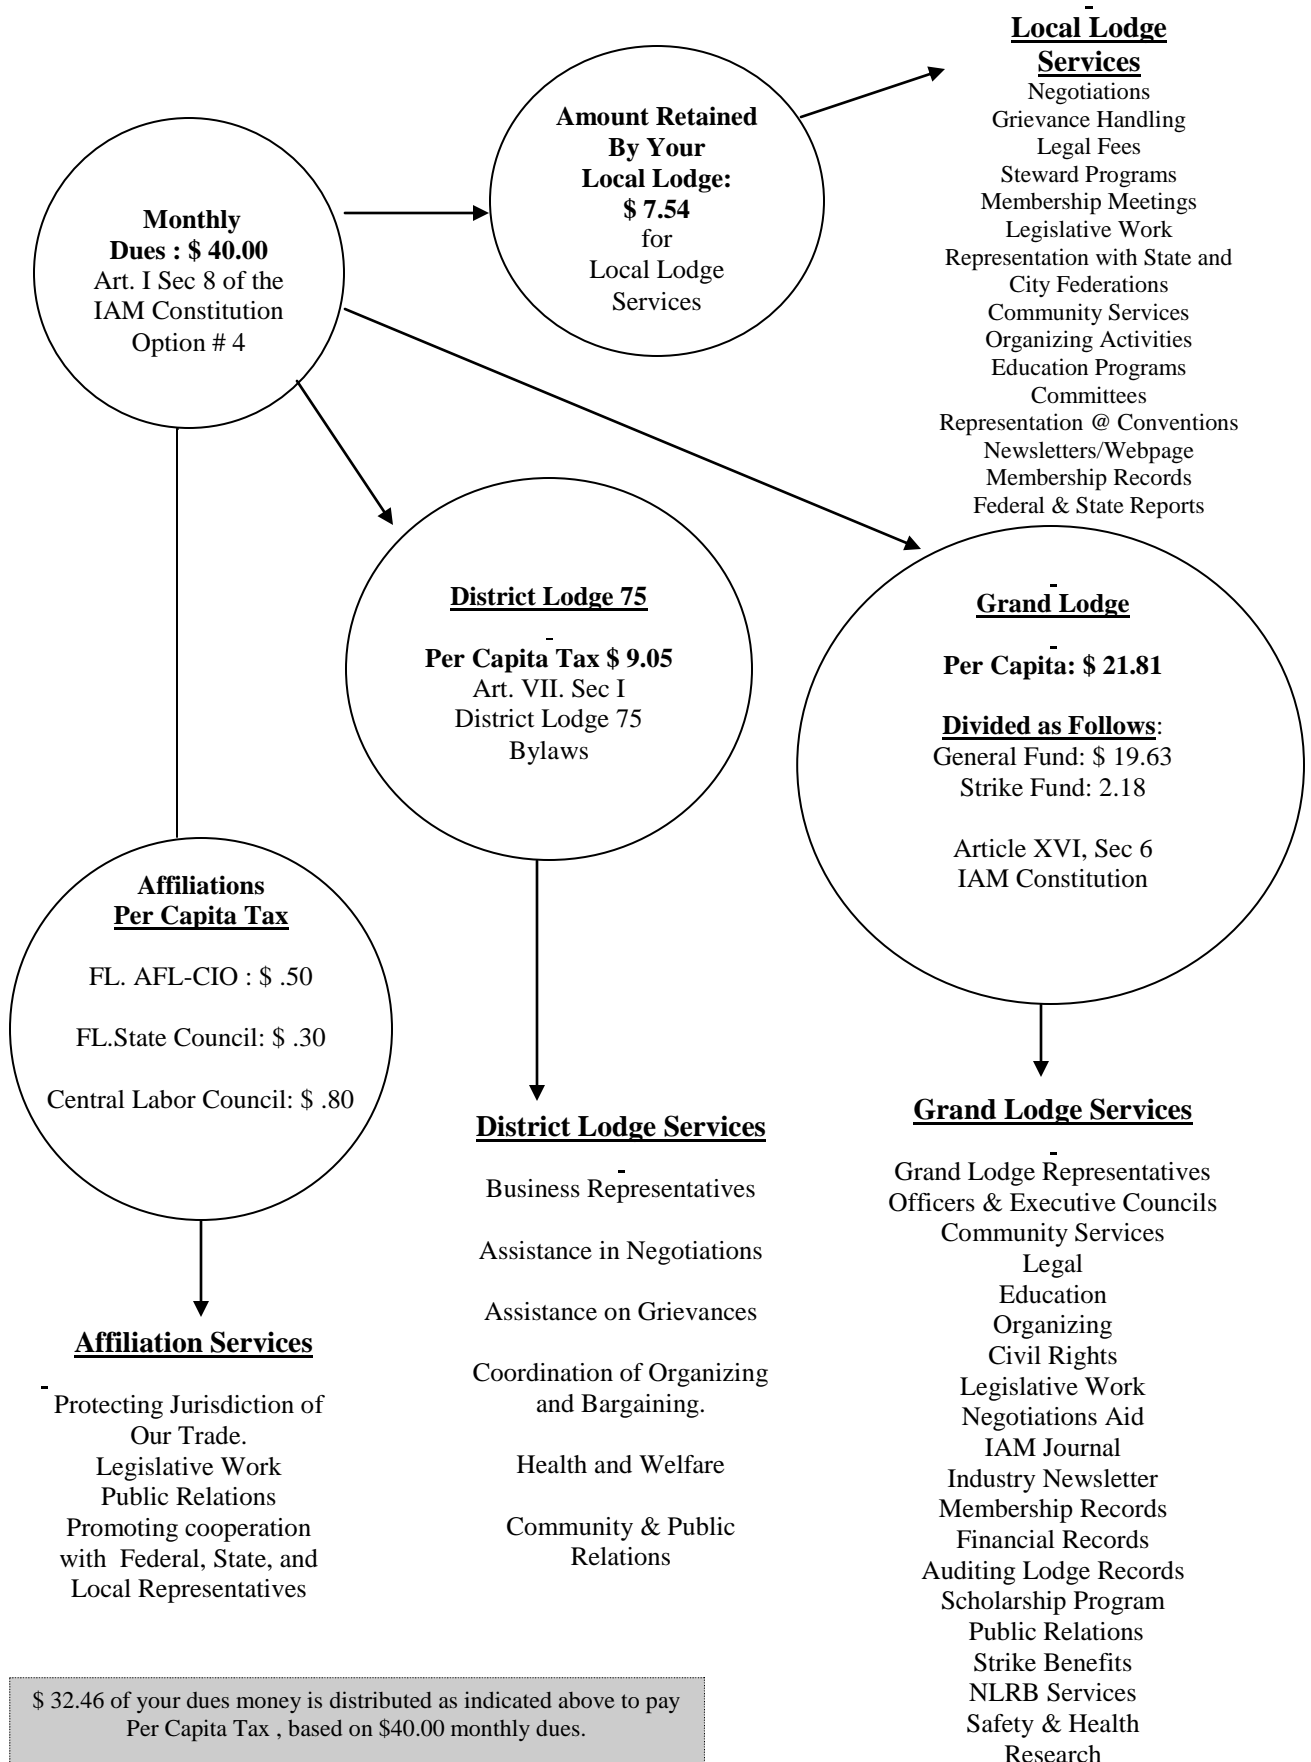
Local Lodge Services
Negotiations
Grievance Handling
Legal Fees
Steward Programs
Membership Meetings
Legislative Work
Representation with State and City Federations
Community Services
Organizing Activities
Education Programs
Committees
Representation @ Conventions
Newsletters/Webpage
Membership Records
Federal & State Reports

Monthly Dues : $ 40.00
Art. I Sec 8 of the IAM Constitution
Option # 4

Amount Retained By Your Local Lodge:
$ 7.54
for
Local Lodge Services

District Lodge 75

Per Capita Tax $ 9.05
Art. VII. Sec I
District Lodge 75
Bylaws

Grand Lodge

Per Capita: $ 21.81

Divided as Follows:
General Fund: $ 19.63
Strike Fund: 2.18

Article XVI, Sec 6
IAM Constitution

Affiliations
Per Capita Tax

FL. AFL-CIO : $ .50

FL.State Council: $ .30

Central Labor Council: $ .80

District Lodge Services

Business Representatives

Assistance in Negotiations

Assistance on Grievances

Coordination of Organizing and Bargaining.

Health and Welfare

Community & Public Relations

Grand Lodge Services

Grand Lodge Representatives
Officers & Executive Councils
Community Services
Legal
Education
Organizing
Civil Rights
Legislative Work
Negotiations Aid
IAM Journal
Industry Newsletter
Membership Records
Financial Records
Auditing Lodge Records
Scholarship Program
Public Relations
Strike Benefits
NLRB Services
Safety & Health
Research

Affiliation Services

Protecting Jurisdiction of Our Trade.
Legislative Work
Public Relations
Promoting cooperation with Federal, State, and Local Representatives

$ 32.46 of your dues money is distributed as indicated above to pay Per Capita Tax , based on $40.00 monthly dues.